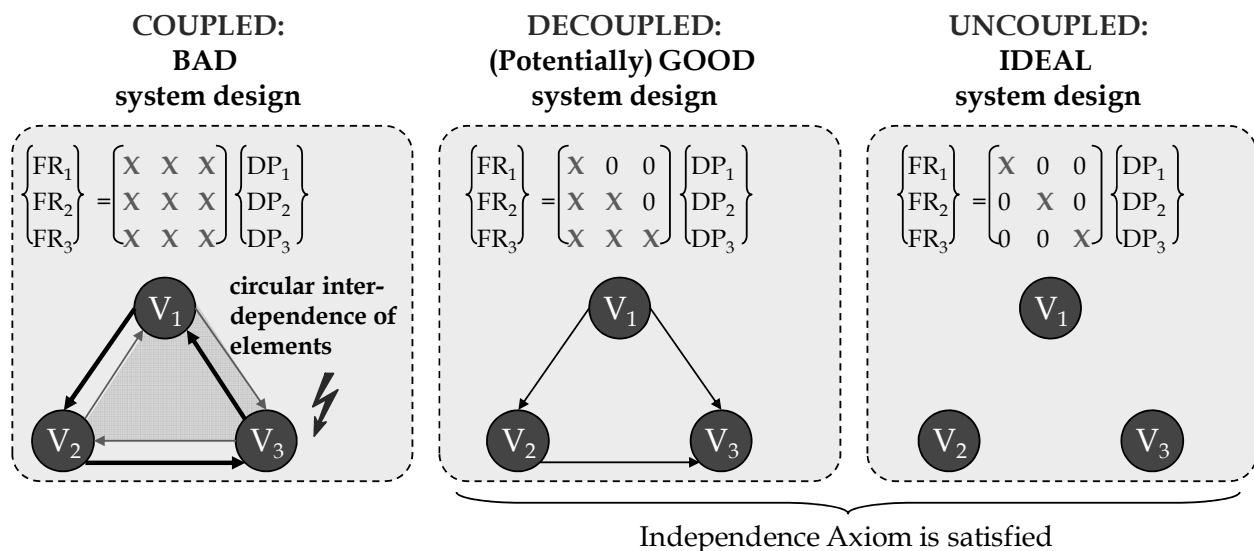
COUPLED:
BAD
system design

$\begin{Bmatrix} FR_1 \\ FR_2 \\ FR_3 \end{Bmatrix} = \begin{bmatrix} X & X & X \\ X & X & X \\ X & X & X \end{bmatrix} \begin{Bmatrix} DP_1 \\ DP_2 \\ DP_3 \end{Bmatrix}$

circular interdependence of elements

$V_1$ $V_2$ $V_3$

DECOUPLED:
(Potentially) GOOD
system design

$\begin{Bmatrix} FR_1 \\ FR_2 \\ FR_3 \end{Bmatrix} = \begin{bmatrix} X & 0 & 0 \\ X & X & 0 \\ X & X & X \end{bmatrix} \begin{Bmatrix} DP_1 \\ DP_2 \\ DP_3 \end{Bmatrix}$

$V_1$ $V_2$ $V_3$

UNCOUPLED:
IDEAL
system design

$\begin{Bmatrix} FR_1 \\ FR_2 \\ FR_3 \end{Bmatrix} = \begin{bmatrix} X & 0 & 0 \\ 0 & X & 0 \\ 0 & 0 & X \end{bmatrix} \begin{Bmatrix} DP_1 \\ DP_2 \\ DP_3 \end{Bmatrix}$

$V_1$ $V_2$ $V_3$

Independence Axiom is satisfied